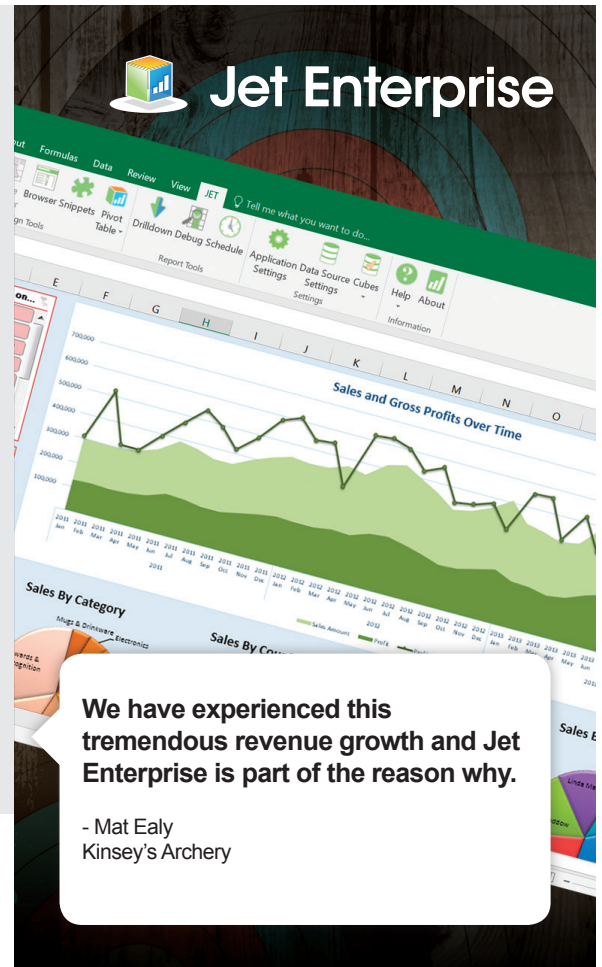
Jet Enterprise

out Formulas Data Review View JET Tell me what you want to do...

Browser Snippets Pivot Table Drilldown Debug Schedule Application Settings Data Source Settings Cubes Help About

gn Tools Report Tools Settings Information

E F G H I J K L M N O

Sales and Gross Profits Over Time

700,000
600,000
500,000
400,000
300,000
200,000
100,000

2011 Jan 2011 Feb 2011 Mar 2011 Apr 2011 May 2011 Jun 2011 Jul 2011 Aug 2011 Sep 2011 Oct 2011 Nov 2011 Dec 2012 Jan 2012 Feb 2012 Mar 2012 Apr 2012 May 2012 Jun 2012 Jul 2012 Aug 2012 Sep 2012 Oct 2012 Nov 2012 Dec 2013 Jan 2013 Feb 2013 Mar 2013 Apr 2013 May 2013 Jun

2011 2012

Sales Amount Profit

Sales By Category

Mugs & Drinkware Electronics

wards & ognition

Sales By Cou

Sales B

We have experienced this tremendous revenue growth and Jet Enterprise is part of the reason why.

- Mat Ealy
Kinsey's Archery